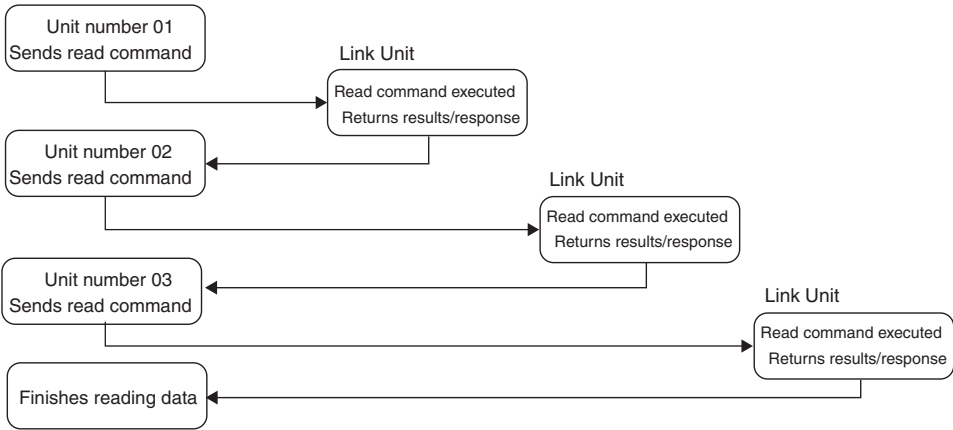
Unit number 01
Sends read command

Link Unit

Read command executed
Returns results/response

Unit number 02
Sends read command

Link Unit

Read command executed
Returns results/response

Unit number 03
Sends read command

Link Unit

Read command executed
Returns results/response

Finishes reading data